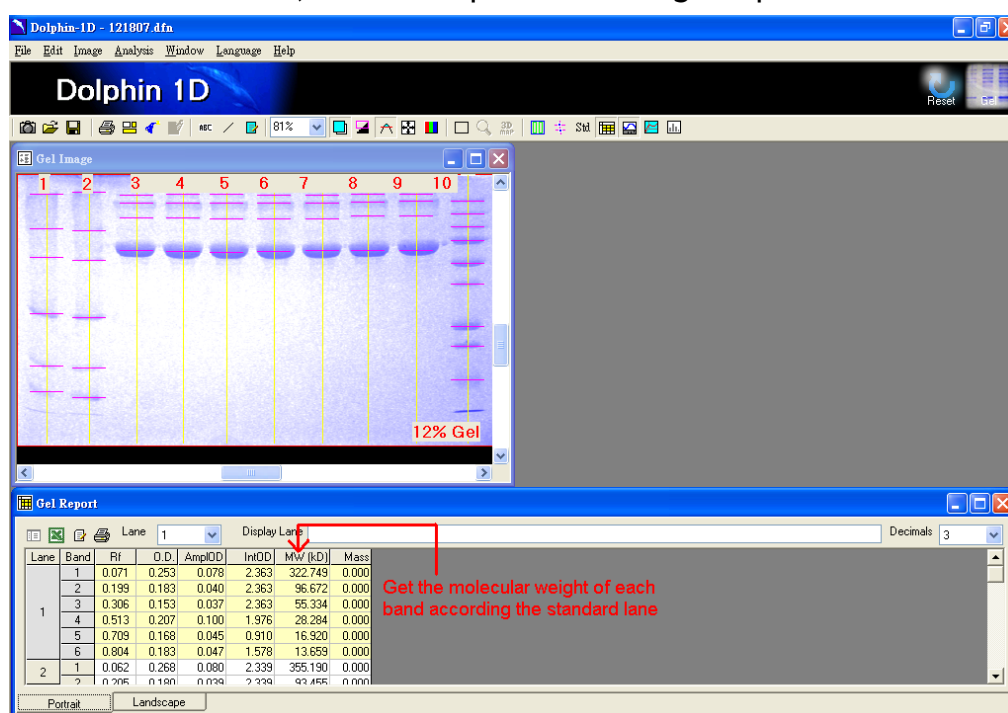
Dolphin-1D - 121807.dfn

File Edit Image Analysis Window Language Help

Dolphin 1D

Reset Gel

81%

Gel Image

1 2 3 4 5 6 7 8 9 10

12% Gel

Gel Report

Lane 1 Display Lane Decimals 3

| Lane | Band | Rf | O.D. | AmplOD | IntOD | MW (kD) | Mass |
|---|---|---|---|---|---|---|---|
| 1 | 1 | 0.071 | 0.253 | 0.078 | 2.363 | 322.749 | 0.000 |
| | 2 | 0.199 | 0.183 | 0.040 | 2.363 | 96.672 | 0.000 |
| | 3 | 0.306 | 0.153 | 0.037 | 2.363 | 55.334 | 0.000 |
| | 4 | 0.513 | 0.207 | 0.100 | 1.976 | 28.284 | 0.000 |
| | 5 | 0.709 | 0.168 | 0.045 | 0.910 | 16.920 | 0.000 |
| | 6 | 0.804 | 0.183 | 0.047 | 1.578 | 13.659 | 0.000 |
| 2 | 1 | 0.062 | 0.268 | 0.080 | 2.339 | 355.190 | 0.000 |
| | 2 | 0.205 | 0.180 | 0.039 | 2.339 | 93.455 | 0.000 |

Get the molecular weight of each band according the standard lane

Portrait Landscape